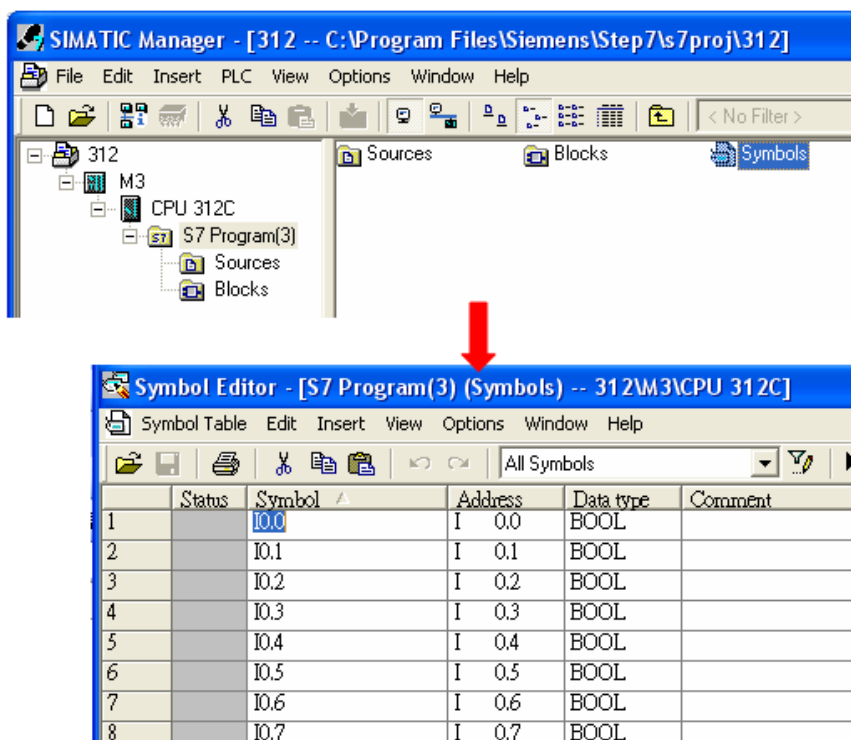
SIMATIC Manager - [312 -- C:\Program Files\Siemens\Step7\s7proj\312]

File Edit Insert PLC View Options Window Help

< No Filter >

312
M3
CPU 312C
S7 Program(3)
Sources
Blocks

Sources Blocks Symbols

Symbol Editor - [S7 Program(3) (Symbols) -- 312\M3\CPU 312C]

Symbol Table Edit Insert View Options Window Help

All Symbols

| | Status | Symbol | Address | | Data type | Comment |
|---|---|---|---|---|---|---|
| 1 | | I0.0 | I | 0.0 | BOOL | |
| 2 | | I0.1 | I | 0.1 | BOOL | |
| 3 | | I0.2 | I | 0.2 | BOOL | |
| 4 | | I0.3 | I | 0.3 | BOOL | |
| 5 | | I0.4 | I | 0.4 | BOOL | |
| 6 | | I0.5 | I | 0.5 | BOOL | |
| 7 | | I0.6 | I | 0.6 | BOOL | |
| 8 | | I0.7 | I | 0.7 | BOOL | |